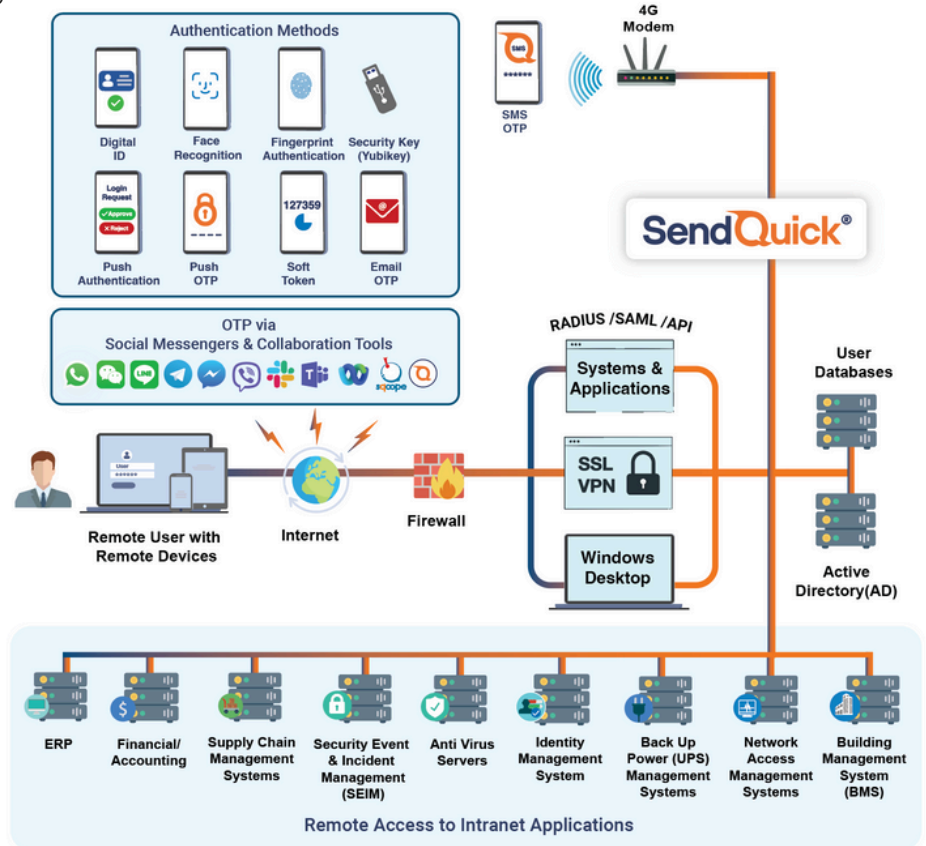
Authentication Methods

Digital ID

Face Recognition

Fingerprint Authentication

Security Key (Yubikey)

Login Request
✓Approve
✕Reject

Push Authentication

Push OTP

127359

Soft Token

Email OTP

OTP via
Social Messengers & Collaboration Tools

sqoope

SMS
******

SMS OTP

4G Modem

SendQuick®

RADIUS /SAML /API

Systems & Applications

SSL VPN

Windows Desktop

User Databases

Active Directory(AD)

User
******

Remote User with Remote Devices

Internet

Firewall

ERP

Financial/ Accounting

Supply Chain Management Systems

Security Event & Incident Management (SEIM)

Anti Virus Servers

Identity Management System

Back Up Power (UPS) Management Systems

Network Access Management Systems

Building Management System (BMS)

Remote Access to Intranet Applications